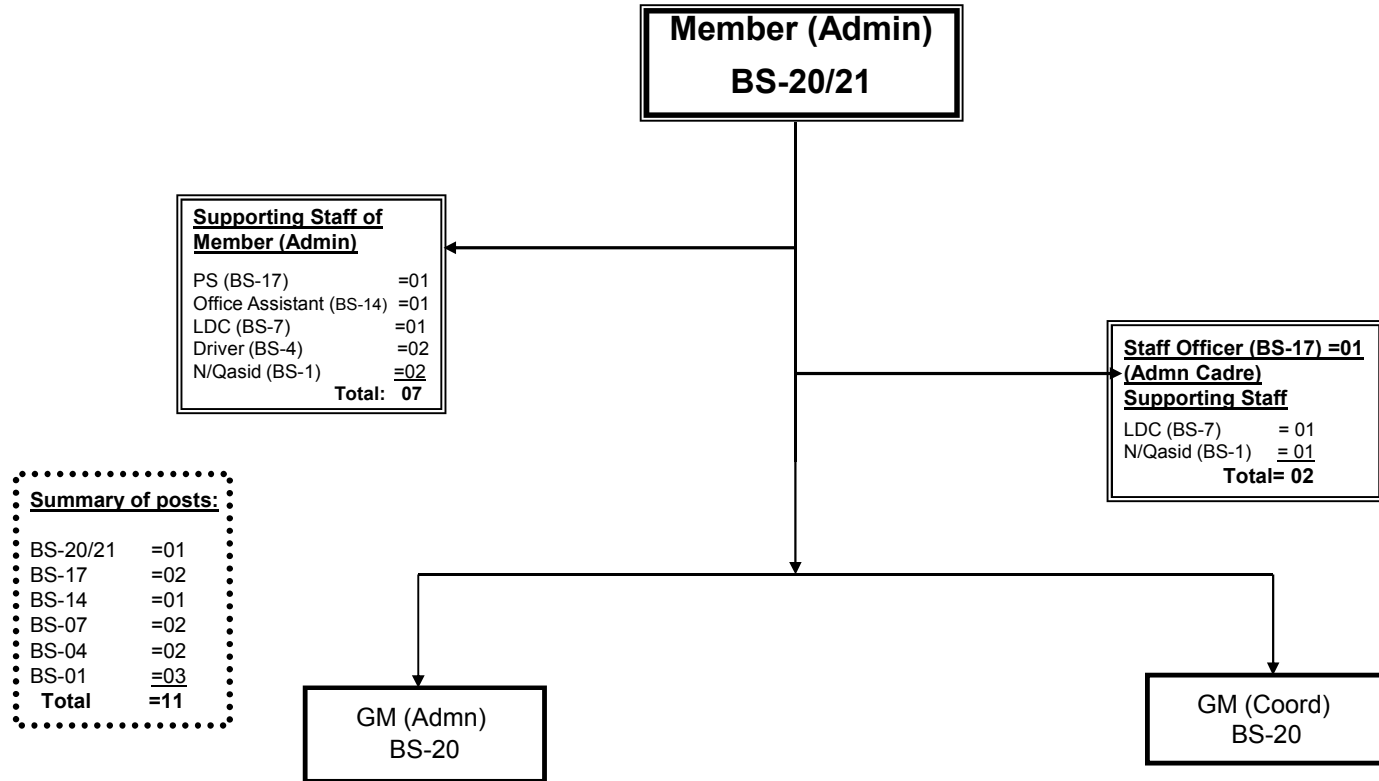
Member (Admin)
BS-20/21

Supporting Staff of Member (Admin)

PS (BS-17) =01
Office Assistant (BS-14) =01
LDC (BS-7) =01
Driver (BS-4) =02
N/Qasid (BS-1) =02
Total: 07

Staff Officer (BS-17) =01
(Admn Cadre)
Supporting Staff

LDC (BS-7) = 01
N/Qasid (BS-1) = 01
Total= 02

Summary of posts:

BS-20/21 =01
BS-17 =02
BS-14 =01
BS-07 =02
BS-04 =02
BS-01 =03
Total =11

GM (Admn)
BS-20

GM (Coord)
BS-20